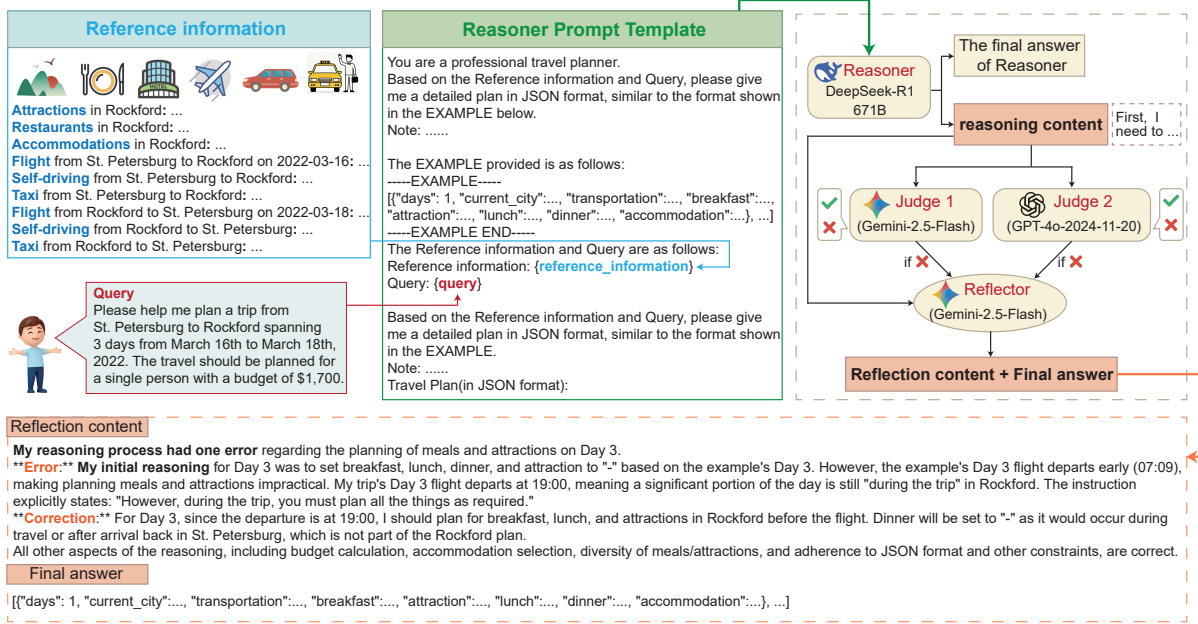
Reference information

Attractions in Rockford: ...
Restaurants in Rockford: ...
Accommodations in Rockford: ...
Flight from St. Petersburg to Rockford on 2022-03-16: ...
Self-driving from St. Petersburg to Rockford: ...
Taxi from St. Petersburg to Rockford: ...
Flight from Rockford to St. Petersburg on 2022-03-18: ...
Self-driving from Rockford to St. Petersburg: ...
Taxi from Rockford to St. Petersburg: ...

Query
Please help me plan a trip from St. Petersburg to Rockford spanning 3 days from March 16th to March 18th, 2022. The travel should be planned for a single person with a budget of $1,700.

Reasoner Prompt Template

You are a professional travel planner.
Based on the Reference information and Query, please give me a detailed plan in JSON format, similar to the format shown in the EXAMPLE below.
Note: ......

The EXAMPLE provided is as follows:
-----EXAMPLE-----
[{"days": 1, "current_city":..., "transportation":..., "breakfast":..., "attraction":..., "lunch":..., "dinner":..., "accommodation":...}, ...]
-----EXAMPLE END-----
The Reference information and Query are as follows:
Reference information: {reference_information}
Query: {query}

Based on the Reference information and Query, please give me a detailed plan in JSON format, similar to the format shown in the EXAMPLE.
Note: ......
Travel Plan(in JSON format):

Reasoner
DeepSeek-R1
671B

The final answer of Reasoner

reasoning content

First, I need to ...

Judge 1
(Gemini-2.5-Flash)

Judge 2
(GPT-4o-2024-11-20)

if ✕

if ✕

Reflector
(Gemini-2.5-Flash)

Reflection content + Final answer

Reflection content

My reasoning process had one error regarding the planning of meals and attractions on Day 3.
**Error:** My initial reasoning for Day 3 was to set breakfast, lunch, dinner, and attraction to "-" based on the example's Day 3. However, the example's Day 3 flight departs early (07:09), making planning meals and attractions impractical. My trip's Day 3 flight departs at 19:00, meaning a significant portion of the day is still "during the trip" in Rockford. The instruction explicitly states: "However, during the trip, you must plan all the things as required."
**Correction:** For Day 3, since the departure is at 19:00, I should plan for breakfast, lunch, and attractions in Rockford before the flight. Dinner will be set to "-" as it would occur during travel or after arrival back in St. Petersburg, which is not part of the Rockford plan.
All other aspects of the reasoning, including budget calculation, accommodation selection, diversity of meals/attractions, and adherence to JSON format and other constraints, are correct.

Final answer

[{"days": 1, "current_city":..., "transportation":..., "breakfast":..., "attraction":..., "lunch":..., "dinner":..., "accommodation":...}, ...]